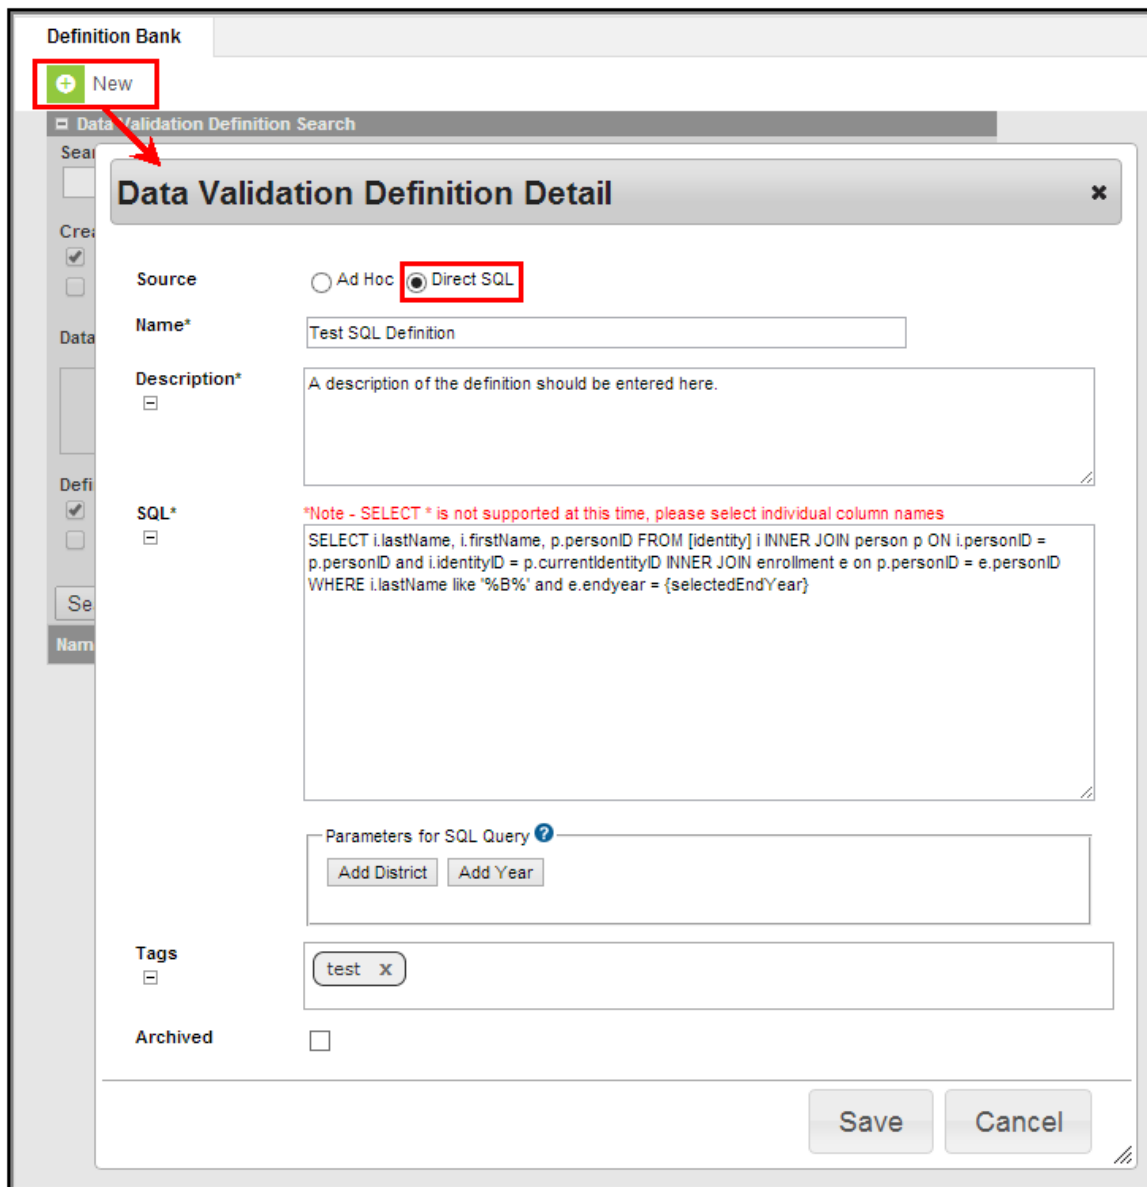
Definition Bank

New

Data Validation Definition Search

Sear

Crea

Data

Defi

Se

Nam

Data Validation Definition Detail ×

Source ○ Ad Hoc ◉ Direct SQL

Name* Test SQL Definition

Description* A description of the definition should be entered here.

SQL* *Note - SELECT * is not supported at this time, please select individual column names

SELECT i.lastName, i.firstName, p.personID FROM [identity] i INNER JOIN person p ON i.personID = p.personID and i.identityID = p.currentIdentityID INNER JOIN enrollment e on p.personID = e.personID WHERE i.lastName like '%B%' and e.endyear = {selectedEndYear}

Parameters for SQL Query ?

Add District Add Year

Tags test x

Archived

Save Cancel